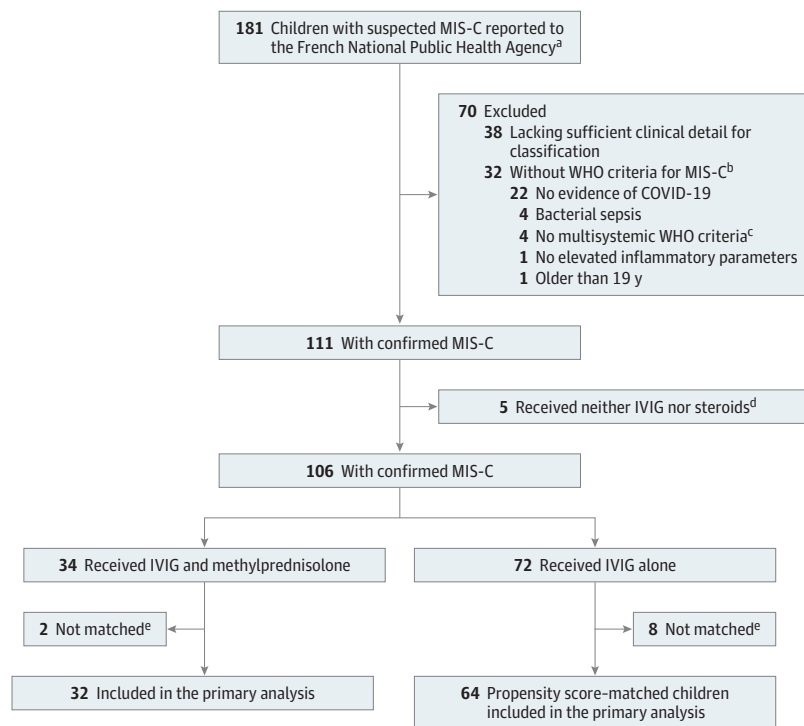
**181** Children with suspected MIS-C reported to the French National Public Health Agency$^{a}$

**70** Excluded
**38** Lacking sufficient clinical detail for classification
**32** Without WHO criteria for MIS-C$^{b}$
**22** No evidence of COVID-19
**4** Bacterial sepsis
**4** No multisystemic WHO criteria$^{c}$
**1** No elevated inflammatory parameters
**1** Older than 19 y

**111** With confirmed MIS-C

**5** Received neither IVIG nor steroids$^{d}$

**106** With confirmed MIS-C

**34** Received IVIG and methylprednisolone

**2** Not matched$^{e}$

**32** Included in the primary analysis

**72** Received IVIG alone

**8** Not matched$^{e}$

**64** Propensity score–matched children included in the primary analysis